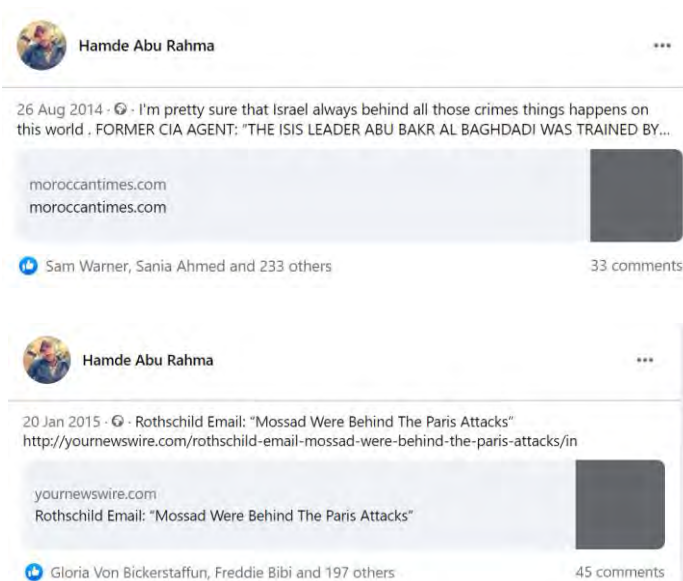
Hamde Abu Rahma

...

26 Aug 2014 · · I'm pretty sure that Israel always behind all those crimes things happens on this world . FORMER CIA AGENT: "THE ISIS LEADER ABU BAKR AL BAGHDADI WAS TRAINED BY...

moroccantimes.com
moroccantimes.com

Sam Warner, Sania Ahmed and 233 others

33 comments

Hamde Abu Rahma

...

20 Jan 2015 · · Rothschild Email: "Mossad Were Behind The Paris Attacks" http://yournewswire.com/rothschild-email-mossad-were-behind-the-paris-attacks/in

yournewswire.com
Rothschild Email: "Mossad Were Behind The Paris Attacks"

Gloria Von Bickerstaffun, Freddie Bibi and 197 others

45 comments